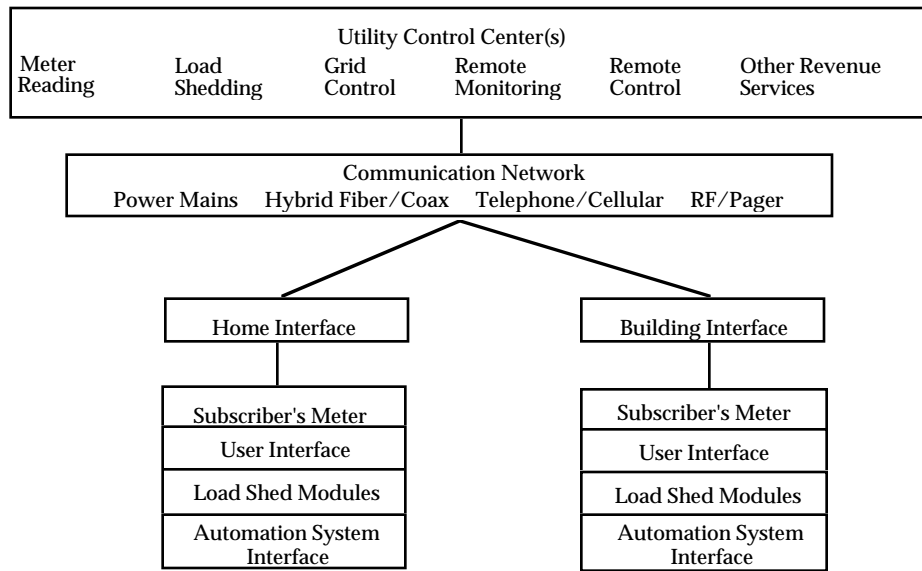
Utility Control Center(s)

Meter Reading

Load Shedding

Grid Control

Remote Monitoring

Remote Control

Other Revenue Services

Communication Network

Power Mains

Hybrid Fiber/Coax

Telephone/Cellular

RF/Pager

Home Interface

Subscriber's Meter

User Interface

Load Shed Modules

Automation System Interface

Building Interface

Subscriber's Meter

User Interface

Load Shed Modules

Automation System Interface